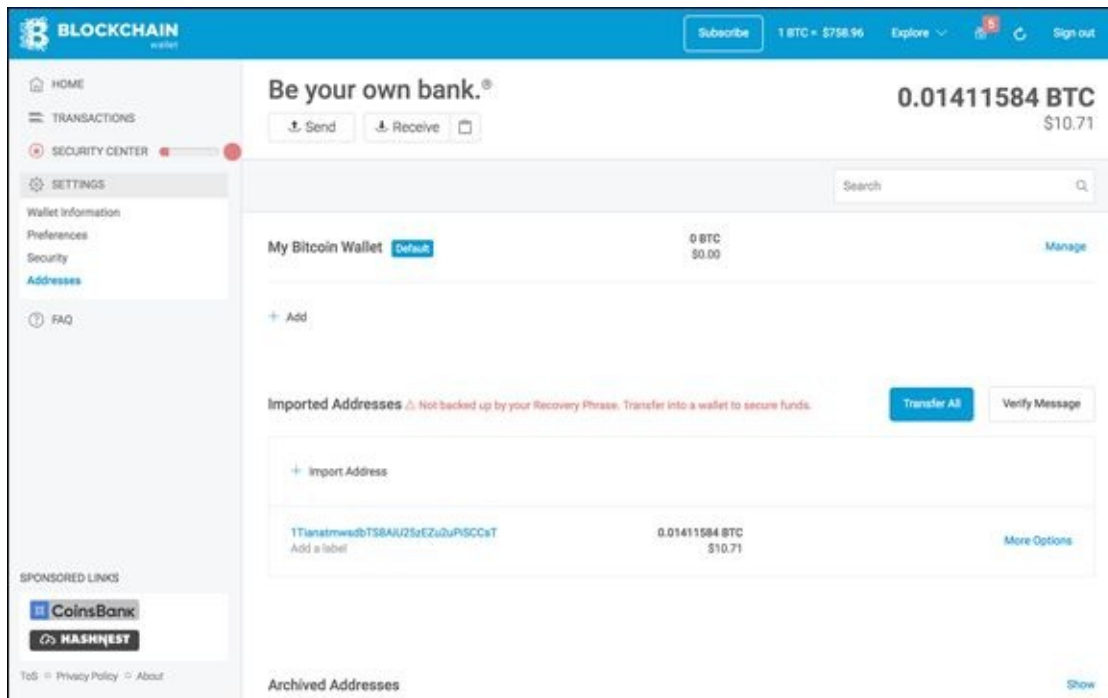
BLOCKCHAIN wallet

Subscribe 1 BTC = $758.96 Explore 5 Sign out

HOME
TRANSACTIONS
SECURITY CENTER
SETTINGS
Wallet Information
Preferences
Security
Addresses
FAQ

Be your own bank.®
Send Receive

0.01411584 BTC
$10.71

Search

My Bitcoin Wallet Default
0 BTC
$0.00
Manage

+ Add

Imported Addresses ⚠ Not backed up by your Recovery Phrase. Transfer into a wallet to secure funds.
Transfer All
Verify Message

+ Import Address

1TianatmwsdbTS8AiU25zEZu2uPiSCCsT
Add a label
0.01411584 BTC
$10.71
More Options

SPONSORED LINKS
CoinsBank
HASHNEST

ToS Privacy Policy About

Archived Addresses
Show